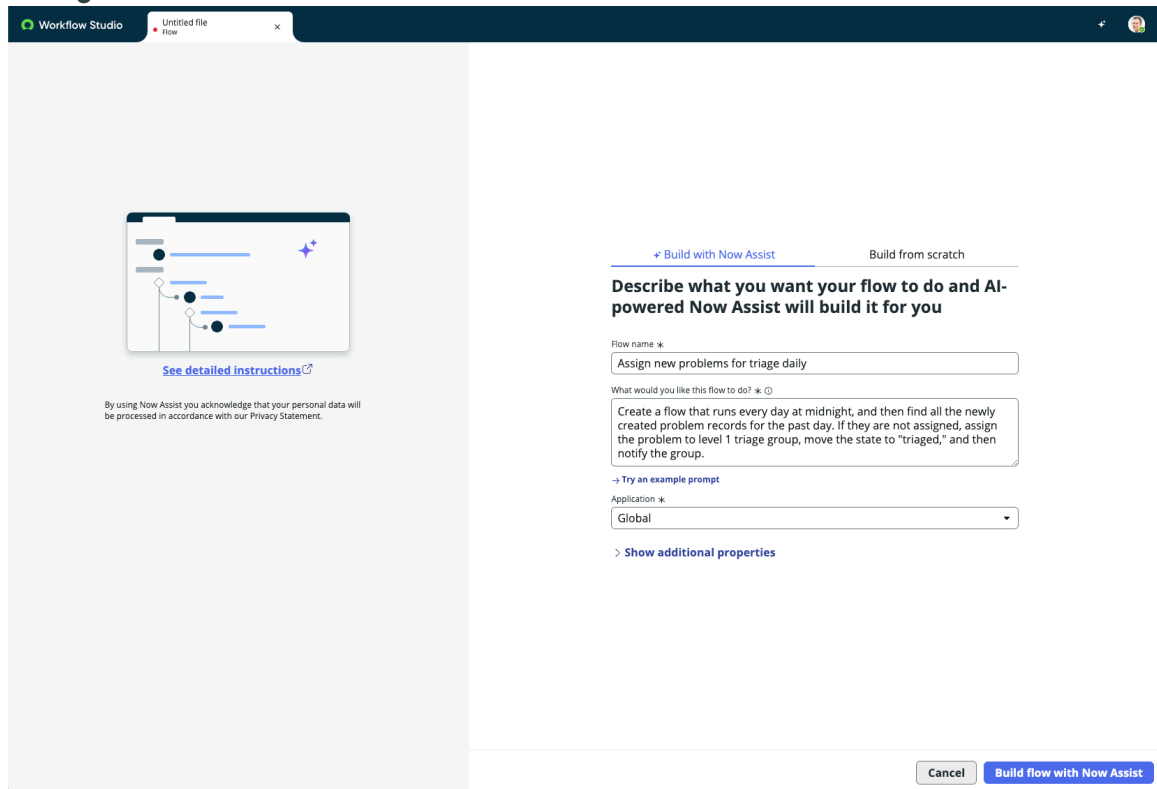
Workflow Studio

Untitled file
Flow

See detailed instructions

By using Now Assist you acknowledge that your personal data will be processed in accordance with our Privacy Statement.

Build with Now Assist

Build from scratch

Describe what you want your flow to do and AI-powered Now Assist will build it for you

Flow name *

Assign new problems for triage daily

What would you like this flow to do? *

Create a flow that runs every day at midnight, and then find all the newly created problem records for the past day. If they are not assigned, assign the problem to level 1 triage group, move the state to "triaged," and then notify the group.

→ Try an example prompt

Application *

Global

> Show additional properties

Cancel

Build flow with Now Assist